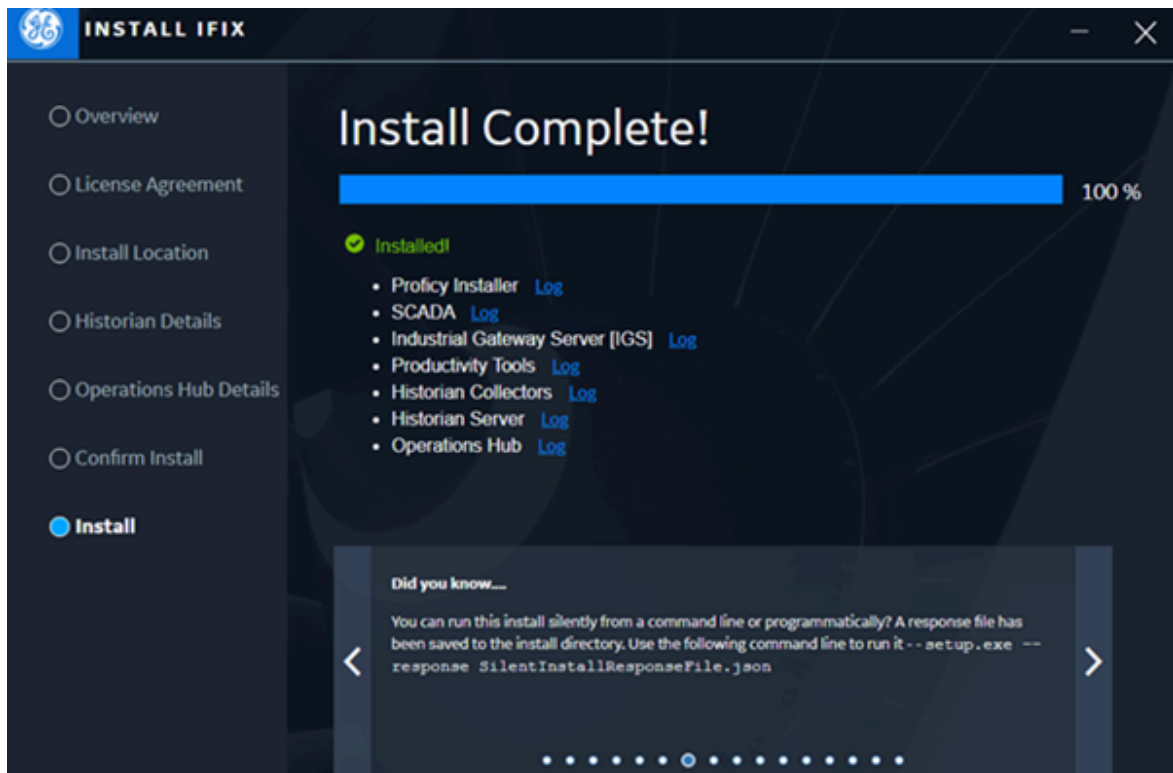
GE INSTALL IFIX

Overview

License Agreement

Install Location

Historian Details

Operations Hub Details

Confirm Install

Install

Install Complete!

100 %

Installed!

- Proficy Installer Log
- SCADA Log
- Industrial Gateway Server [IGS] Log
- Productivity Tools Log
- Historian Collectors Log
- Historian Server Log
- Operations Hub Log

Did you know....

You can run this install silently from a command line or programmatically? A response file has been saved to the install directory. Use the following command line to run it -- setup.exe --response SilentInstallResponseFile.json